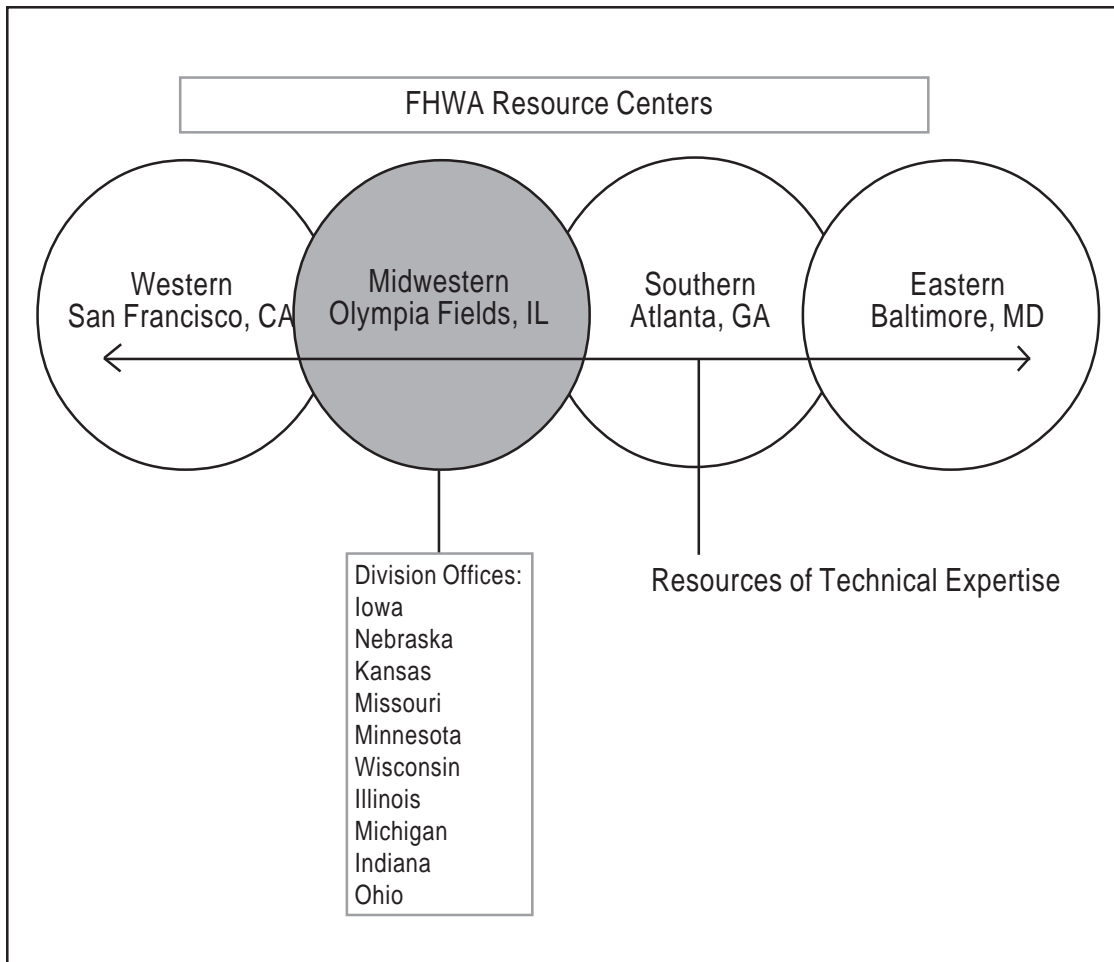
FHWA Resource Centers

Western
San Francisco, CA

Midwestern
Olympia Fields, IL

Southern
Atlanta, GA

Eastern
Baltimore, MD

Division Offices:
Iowa
Nebraska
Kansas
Missouri
Minnesota
Wisconsin
Illinois
Michigan
Indiana
Ohio

Resources of Technical Expertise